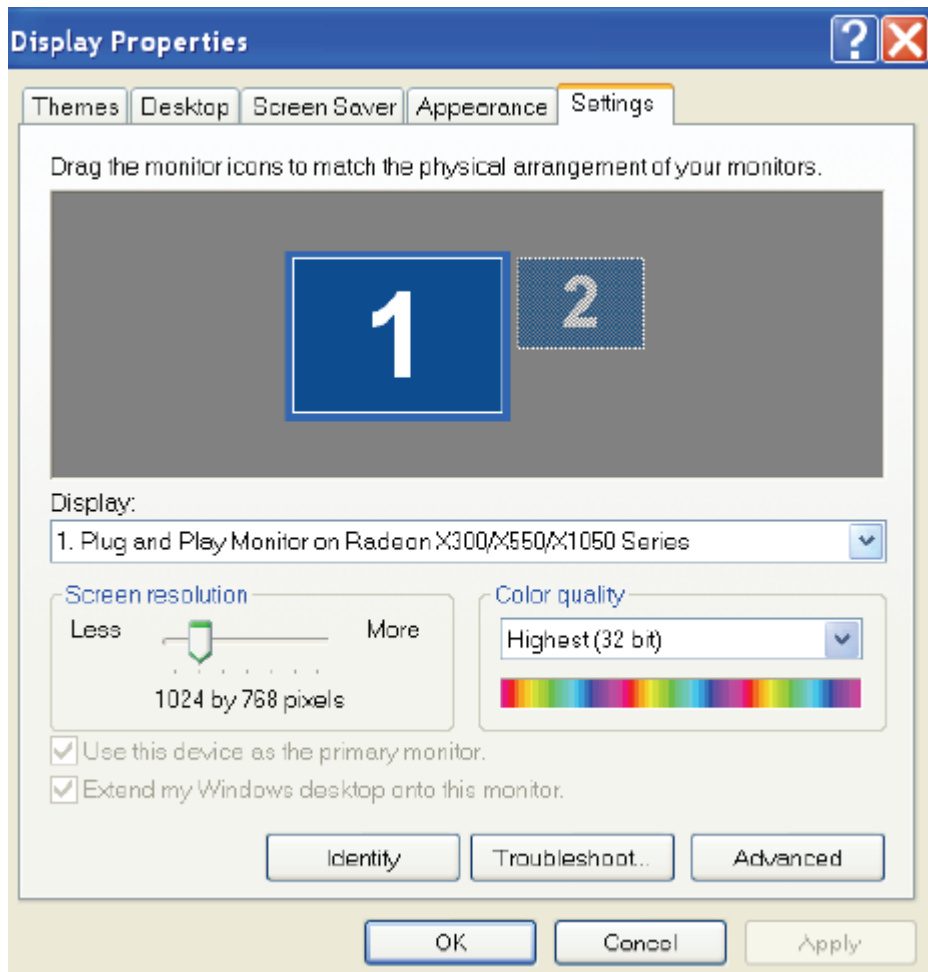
Display Properties

Themes | Desktop | Screen Saver | Appearance | Settings

Drag the monitor icons to match the physical arrangement of your monitors.

1

2

Display:

1. Plug and Play Monitor on Radeon X300/X550/X1050 Series

Screen resolution

Less

More

1024 by 768 pixels

Color quality

Highest (32 bit)

Use this device as the primary monitor.

Extend my Windows desktop onto this monitor.

Identify

Troubleshoot...

Advanced

OK

Cancel

Apply